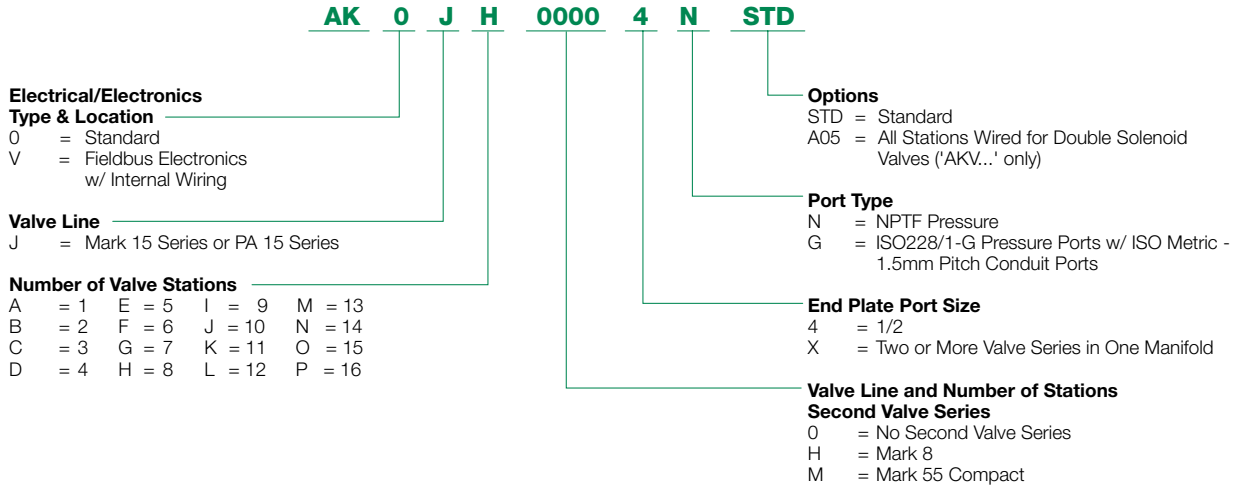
AK 0 J H 0000 4 N STD

Electrical/Electronics Type & Location
0 = Standard
V = Fieldbus Electronics w/ Internal Wiring

Valve Line
J = Mark 15 Series or PA 15 Series

Number of Valve Stations

| | | | |
|---|---|---|---|
| A = 1 | E = 5 | I = 9 | M = 13 |
| B = 2 | F = 6 | J = 10 | N = 14 |
| C = 3 | G = 7 | K = 11 | O = 15 |
| D = 4 | H = 8 | L = 12 | P = 16 |

Options
STD = Standard
A05 = All Stations Wired for Double Solenoid Valves ('AKV...' only)

Port Type
N = NPTF Pressure
G = ISO228/1-G Pressure Ports w/ ISO Metric - 1.5mm Pitch Conduit Ports

End Plate Port Size
4 = 1/2
X = Two or More Valve Series in One Manifold

Valve Line and Number of Stations
Second Valve Series
0 = No Second Valve Series
H = Mark 8
M = Mark 55 Compact